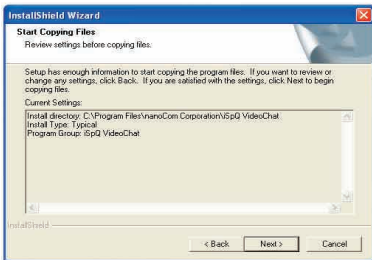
InstallShield Wizard

Start Copying Files

Review settings before copying files.

Setup has enough information to start copying the program files. If you want to review or change any settings, click Back. If you are satisfied with the settings, click Next to begin copying files.

Current Settings:

Install directory: C:\Program Files\nanoCom Corporation\iSpQ VideoChat
Install Type: Typical
Program Group: iSpQ VideoChat

InstallShield

< Back Next > Cancel